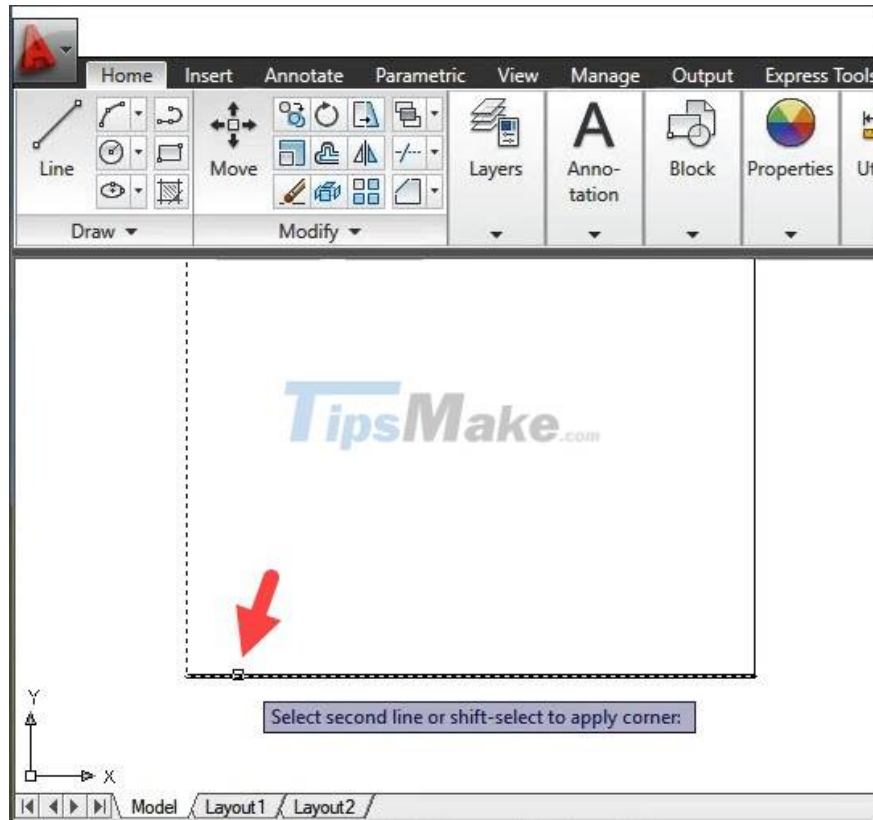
Home Insert Annotate Parametric View Manage Output Express Tools

Line

Move

Layers

Anno-tation

Block

Properties

Ut

Draw ▾

Modify ▾

TipsMake.com

Select second line or shift-select to apply corner:

Y

X

Model Layout1 Layout2